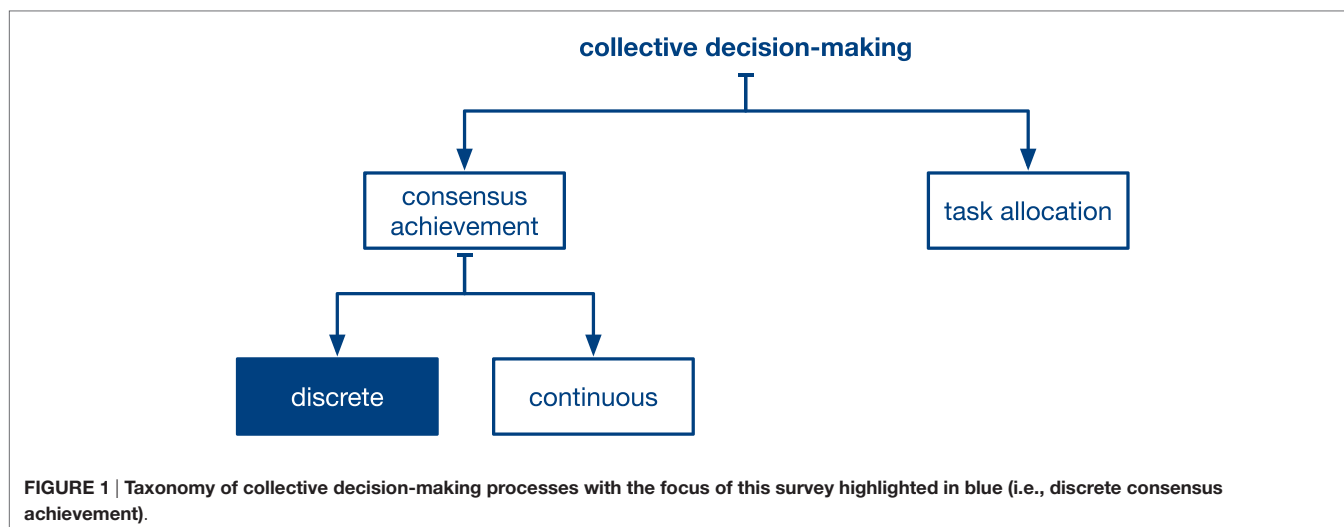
collective decision-making

consensus achievement

task allocation

discrete

continuous

FIGURE 1 | Taxonomy of collective decision-making processes with the focus of this survey highlighted in blue (i.e., discrete consensus achievement).